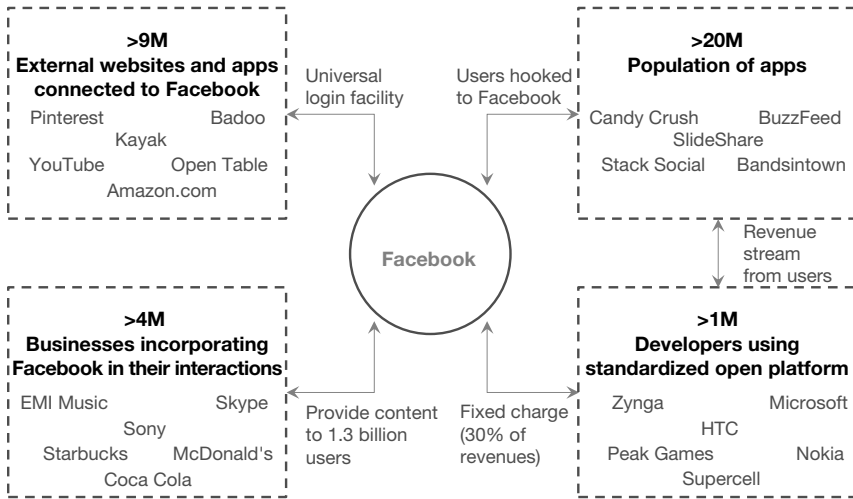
>9M
External websites and apps connected to Facebook

Pinterest
Badoo
Kayak
YouTube
Open Table
Amazon.com

Universal login facility

Users hooked to Facebook

>20M
Population of apps

Candy Crush
BuzzFeed
SlideShare
Stack Social
Bandsintown

Facebook

Revenue stream from users

>4M
Businesses incorporating Facebook in their interactions

EMI Music
Skype
Sony
Starbucks
McDonald's
Coca Cola

Provide content to 1.3 billion users

Fixed charge (30% of revenues)

>1M
Developers using standardized open platform

Zynga
Microsoft
HTC
Peak Games
Nokia
Supercell